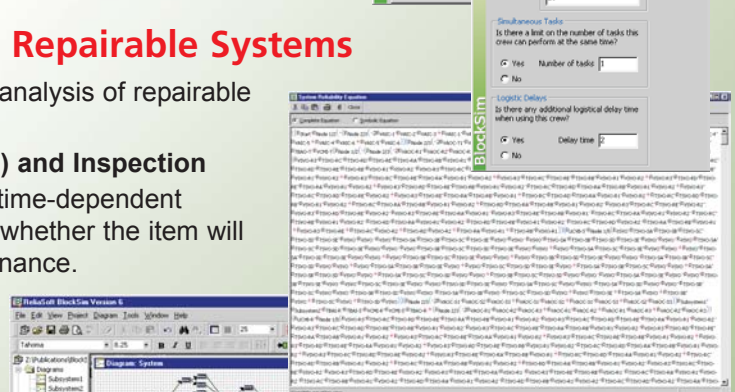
Repairable Systems

analysis of repairable

) and Inspection

time-dependent whether the item will nance.

Simultaneous Tasks

Is there a limit on the number of tasks this crew can perform at the same time?

Yes Number of tasks 1

No

Logistic Delays

Is there any additional logistical delay time when using this crew?

Yes Delay time 2

No

BlockSim

System Reliability Equation

Close

Complete Equation Symbolic Equation

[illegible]

ReliaSoft BlockSim Version 6

File Edit View Project Diagram Tools Window Help

Tahoma 8.25 B I U

Diagram: System

Z:\Publications\Block

Diagrams

Subsystem1

Subsystem2